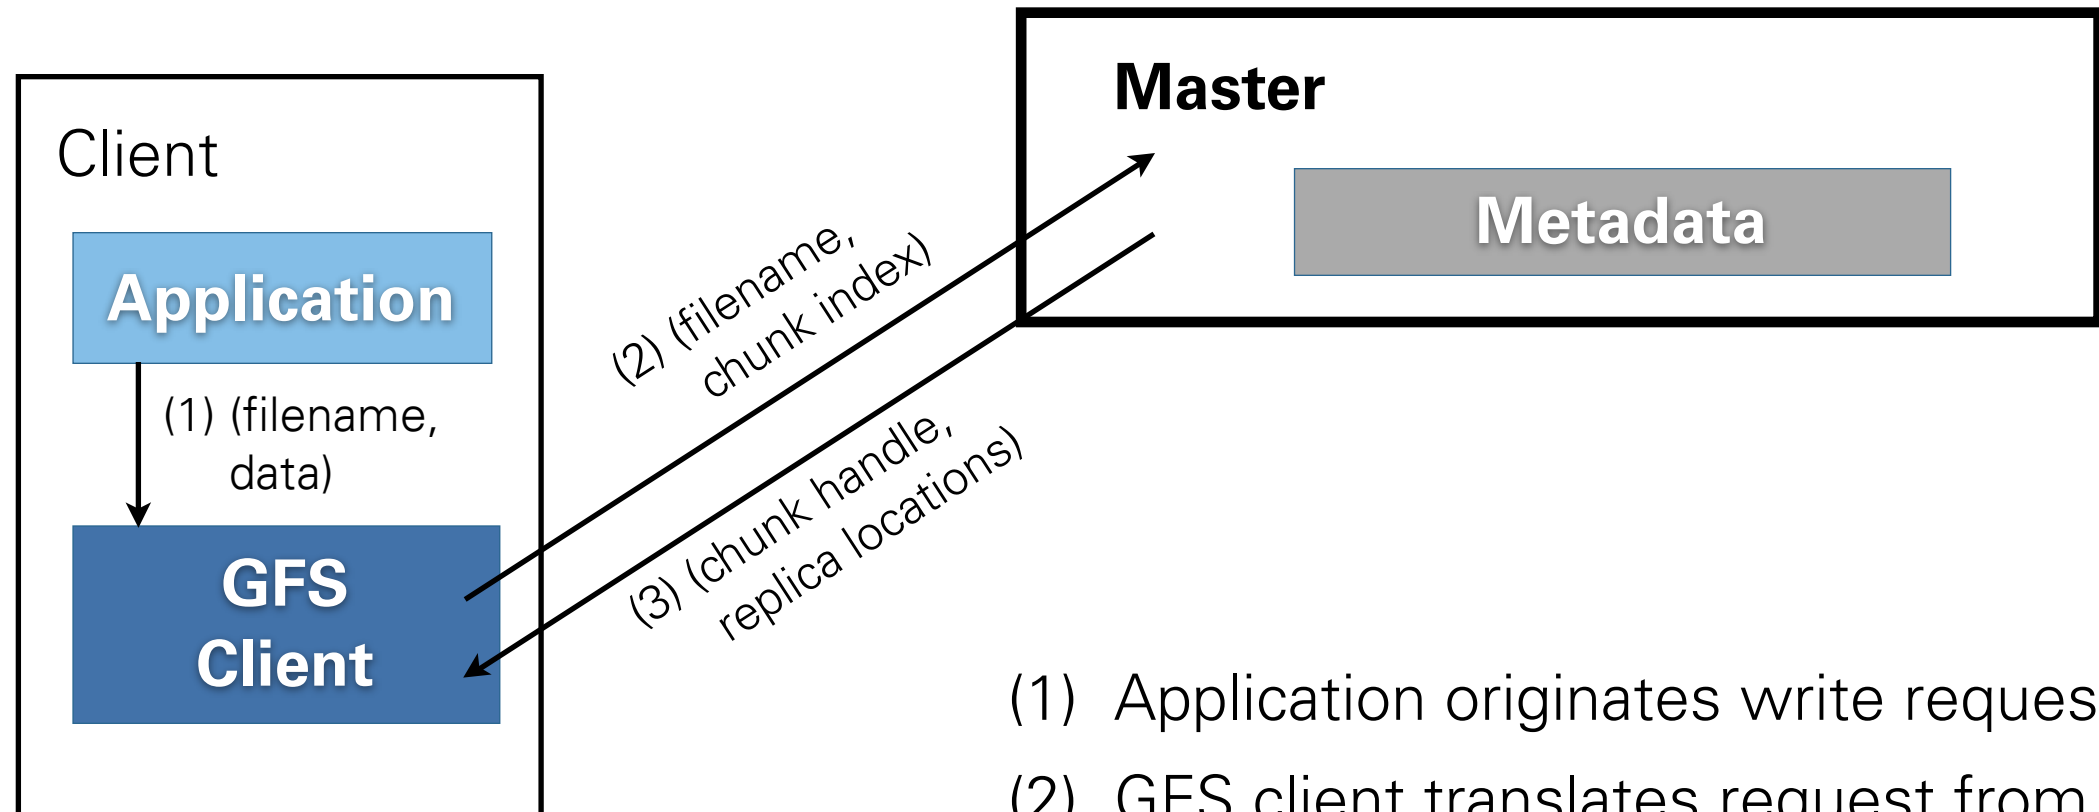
Master

Metadata

Client

Application

(1) (filename, data)

GFS Client

(2) (filename, chunk index)

(3) (chunk handle, replica locations)

(1) Application originates write reques

(2) GFS client translates request from